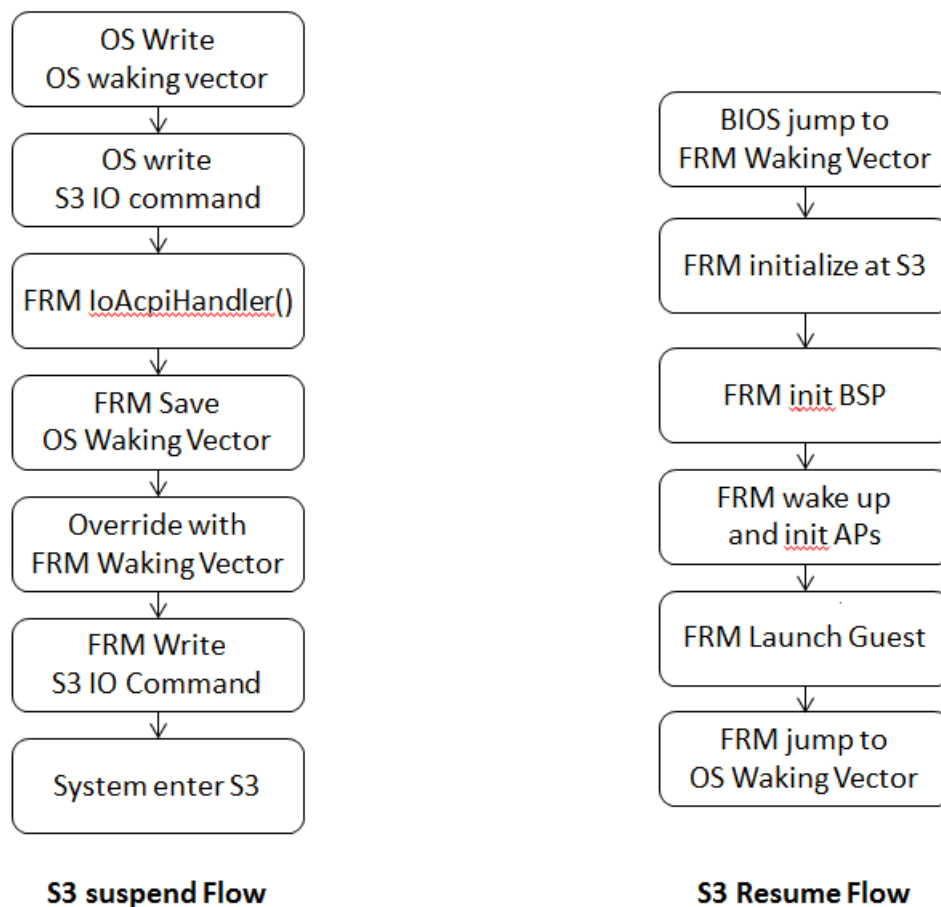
OS Write
OS waking vector

OS write
S3 IO command

FRM IoAcpiHandler()

FRM Save
OS Waking Vector

Override with
FRM Waking Vector

FRM Write
S3 IO Command

System enter S3

S3 suspend Flow

BIOS jump to
FRM Waking Vector

FRM initialize at S3

FRM init BSP

FRM wake up
and init APs

FRM Launch Guest

FRM jump to
OS Waking Vector

S3 Resume Flow